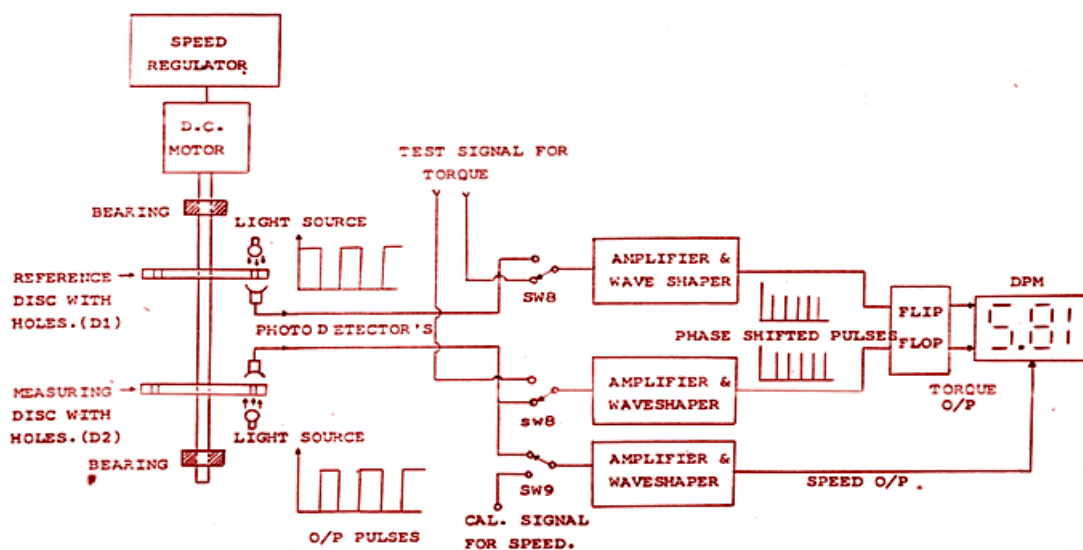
SPEED REGULATOR

D.C. MOTOR

TEST SIGNAL FOR TORQUE

BEARING

LIGHT SOURCE

REFERENCE → DISC WITH HOLES.(D1)

SW8

AMPLIFIER & WAVE SHAPER

DPM

FLIP FLOP

5.81

PHOTO DETECTOR'S

PHASE SHIFTED PULSES

MEASURING DISC WITH HOLES.(D2)

AMPLIFIER & WAVESHAPER

sw8

TORQUE O/P

LIGHT SOURCE

BEARING

AMPLIFIER & WAVESHAPER

SW9

SPEED O/P.

O/P PULSES

CAL. SIGNAL FOR SPEED.